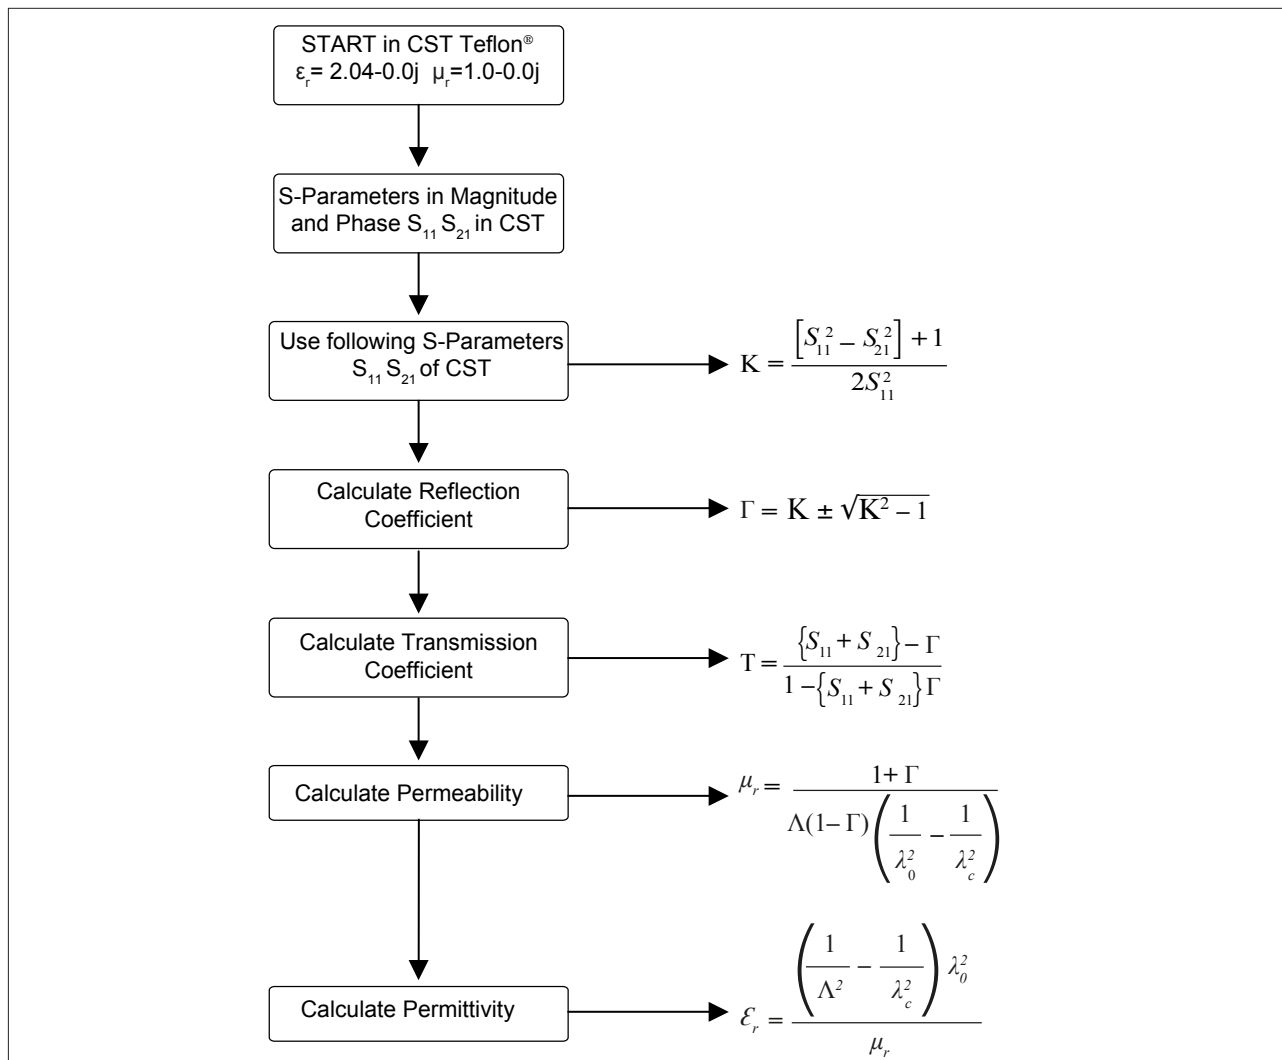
START in CST Teflon®
$\varepsilon_r$= 2.04-0.0j  $\mu_r$=1.0-0.0j

S-Parameters in Magnitude and Phase $S_{11}$ $S_{21}$ in CST

Use following S-Parameters $S_{11}$ $S_{21}$ of CST

$K = \frac{[S_{11}^2 - S_{21}^2] + 1}{2S_{11}^2}$

Calculate Reflection Coefficient

$\Gamma = K \pm \sqrt{K^2 - 1}$

Calculate Transmission Coefficient

$T = \frac{\{S_{11} + S_{21}\} - \Gamma}{1 - \{S_{11} + S_{21}\}\Gamma}$

Calculate Permeability

$\mu_r = \frac{1 + \Gamma}{\Lambda(1 - \Gamma)\left(\frac{1}{\lambda_0^2} - \frac{1}{\lambda_c^2}\right)}$

Calculate Permittivity

$\varepsilon_r = \frac{\left(\frac{1}{\Lambda^2} - \frac{1}{\lambda_c^2}\right)\lambda_0^2}{\mu_r}$